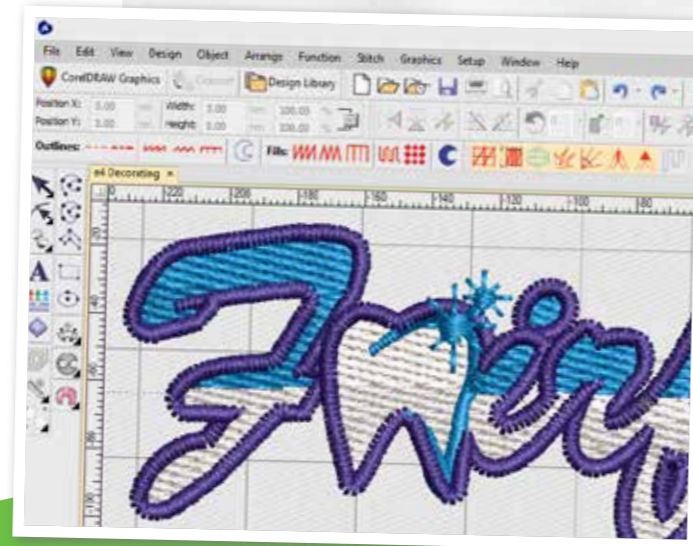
File Edit View Design Object Arrange Function Stitch Graphics Setup Window Help

CorelDRAW Graphics Convert Design Library

Position X: 0.00 Width: 0.00 100.00
Position Y: 0.00 Height: 0.00 100.00

Outlines: Fills:

e4 Decorating ×

220 200 180 160 140 120 100 80